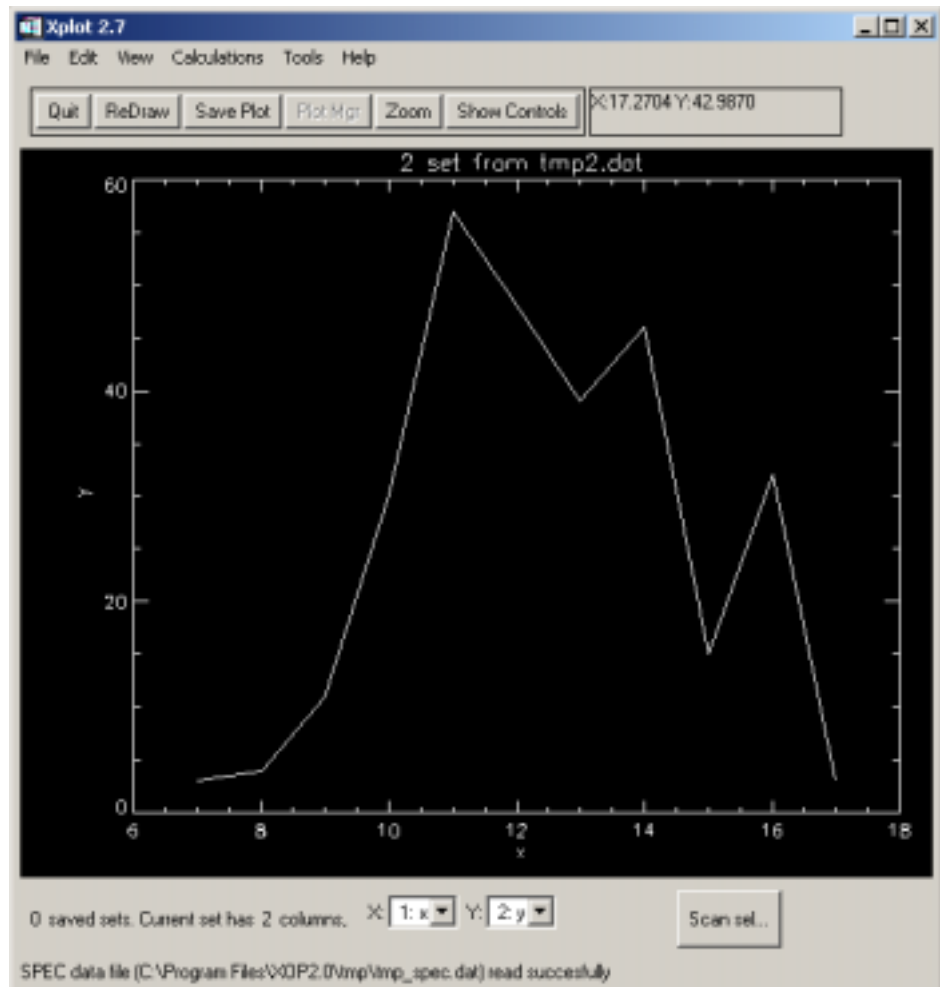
Xplot 2.7

File Edit View Calculations Tools Help

Quit ReDraw Save Plot Plot Mgr Zoom Show Controls

X:17.2704 Y:42.9870

2 set from tmp2.dat

60

40

20

0

Y

6 8 10 12 14 16 18

x

0 saved sets. Current set has 2 columns. X: 1: x Y: 2: y

Scan sel...

SPEC data file (C:\Program Files\XOP2.0\tmp\tmp_spec.dat) read succesfully